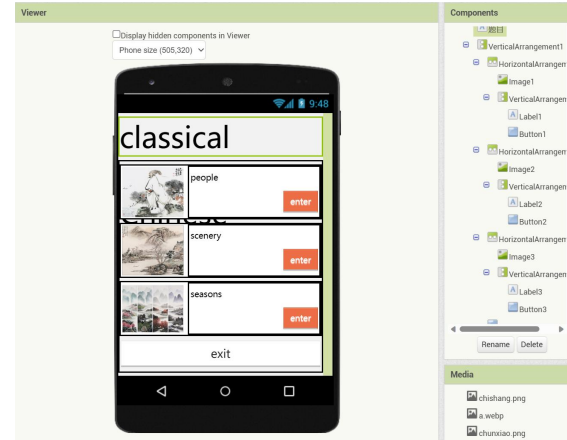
Viewer

Display hidden components in Viewer

Phone size (505,320)

9:48

classical

chinese

people

enter

scenery

enter

seasons

enter

exit

Components

题目

VerticalArrangement1

HorizontalArrangem

Image1

VerticalArrangem

Label1

Button1

HorizontalArrangem

Image2

VerticalArrangem

Label2

Button2

HorizontalArrangem

Image3

VerticalArrangem

Label3

Button3

Rename Delete

Media

chishang.png

a.webp

chunxiao.png